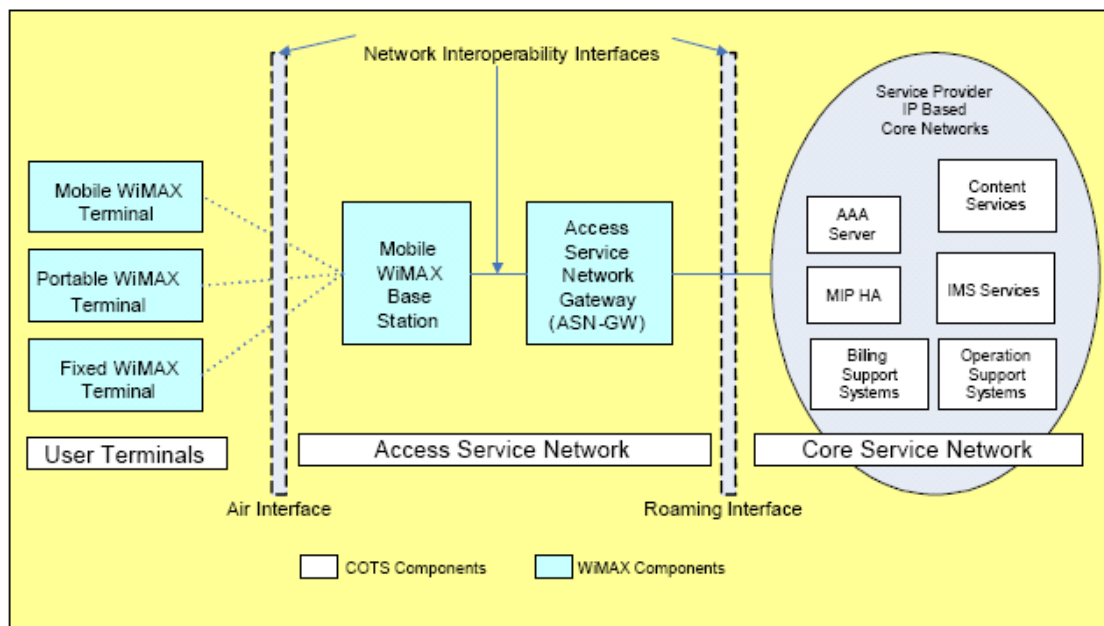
Network Interoperability Interfaces

Mobile WiMAX Terminal

Portable WiMAX Terminal

Fixed WiMAX Terminal

User Terminals

Mobile WiMAX Base Station

Access Service Network Gateway (ASN-GW)

Access Service Network

Service Provider IP Based Core Networks

AAA Server

Content Services

MIP HA

IMS Services

Biling Support Systems

Operation Support Systems

Core Service Network

Air Interface

Roaming Interface

COTS Components

WiMAX Components